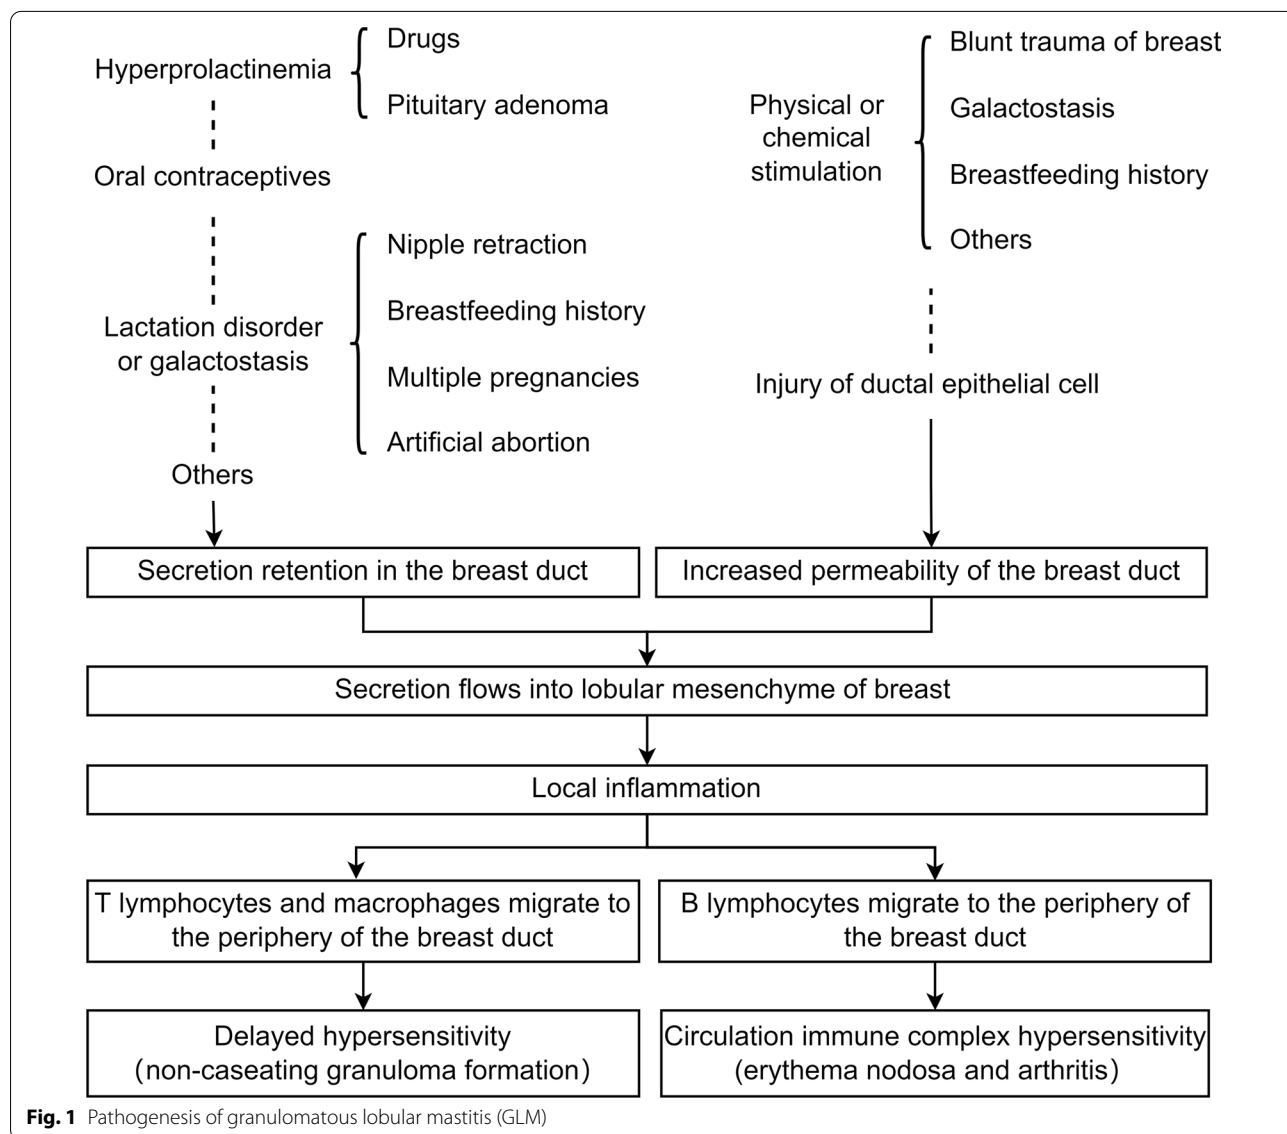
Hyperprolactinemia
Drugs
Pituitary adenoma

Oral contraceptives

Lactation disorder or galactostasis
Nipple retraction
Breastfeeding history
Multiple pregnancies
Artificial abortion

Others

Physical or chemical stimulation
Blunt trauma of breast
Galactostasis
Breastfeeding history
Others

Injury of ductal epithelial cell

Secretion retention in the breast duct

Increased permeability of the breast duct

Secretion flows into lobular mesenchyme of breast

Local inflammation

T lymphocytes and macrophages migrate to the periphery of the breast duct

B lymphocytes migrate to the periphery of the breast duct

Delayed hypersensitivity (non-caseating granuloma formation)

Circulation immune complex hypersensitivity (erythema nodosa and arthritis)

**Fig. 1** Pathogenesis of granulomatous lobular mastitis (GLM)